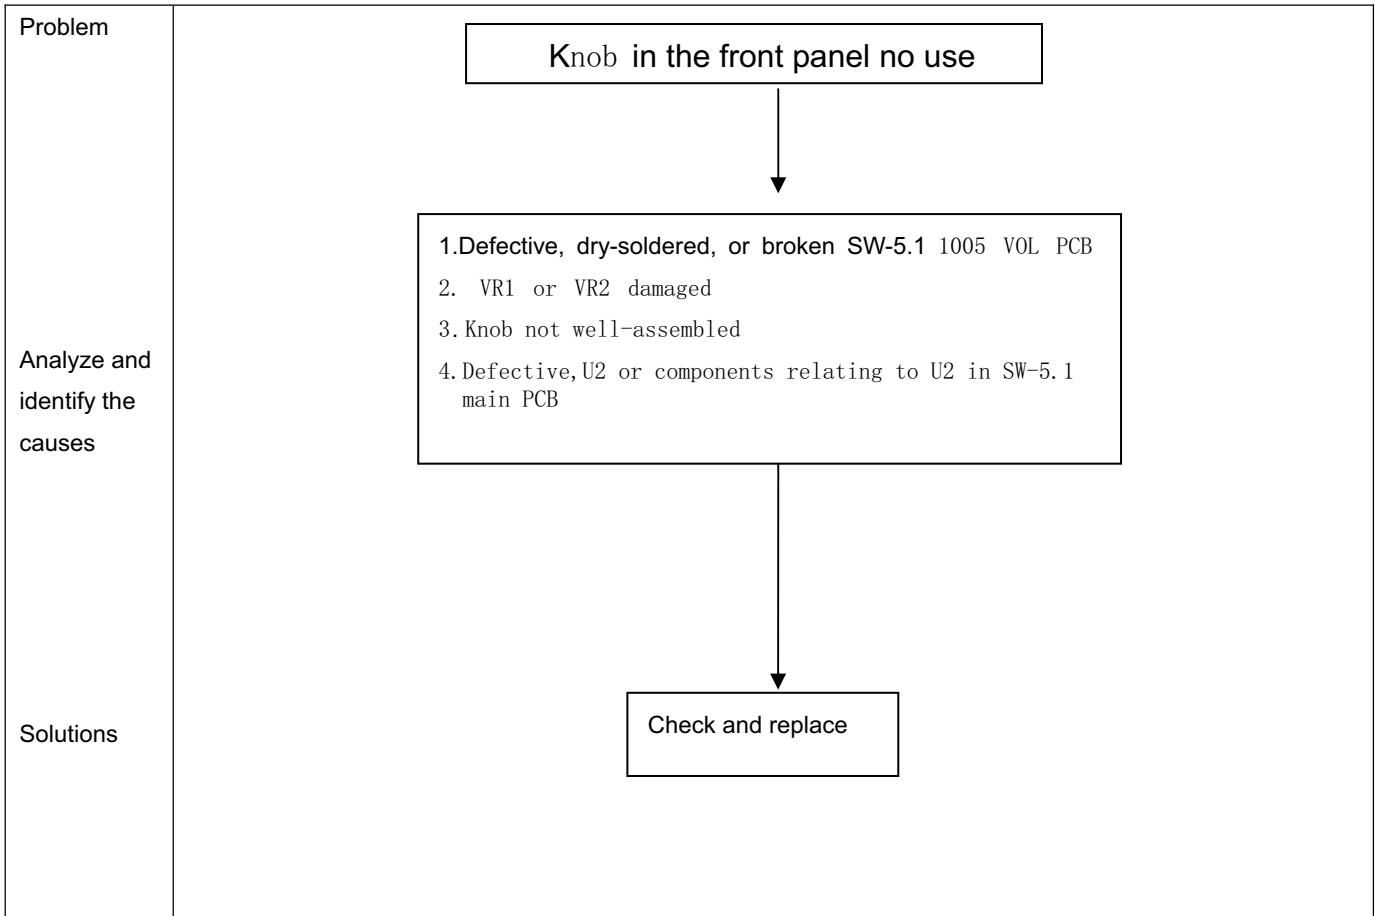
Problem

Knob in the front panel no use

Analyze and identify the causes

1.Defective, dry-soldered, or broken SW-5.1 1005 VOL PCB

2. VR1 or VR2 damaged

3.Knob not well-assembled

4.Defective,U2 or components relating to U2 in SW-5.1 main PCB

Solutions

Check and replace